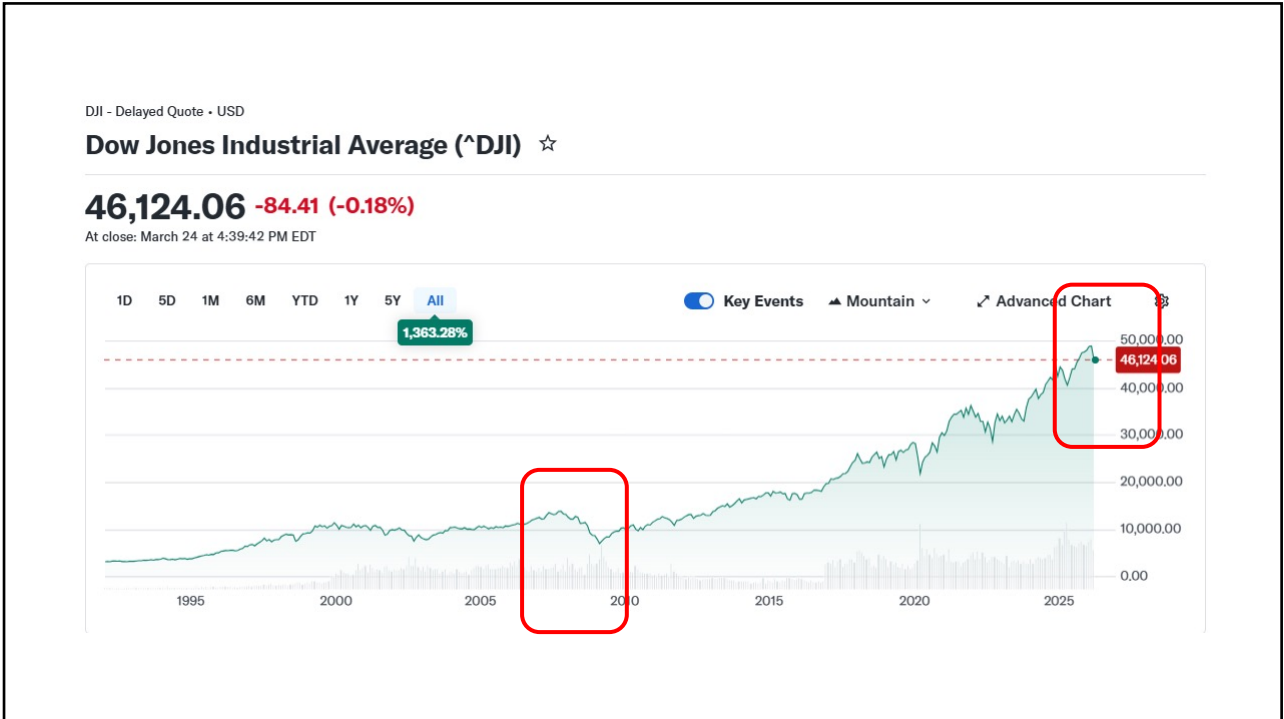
DJI - Delayed Quote • USD

Dow Jones Industrial Average (^DJI) ☆

46,124.06 -84.41 (-0.18%)

At close: March 24 at 4:39:42 PM EDT

1D 5D 1M 6M YTD 1Y 5Y All

1,363.28%

Key Events Mountain Advanced Chart

50,000.00
46,124.06
40,000.00
30,000.00
20,000.00
10,000.00
0.00

1995 2000 2005 2010 2015 2020 2025